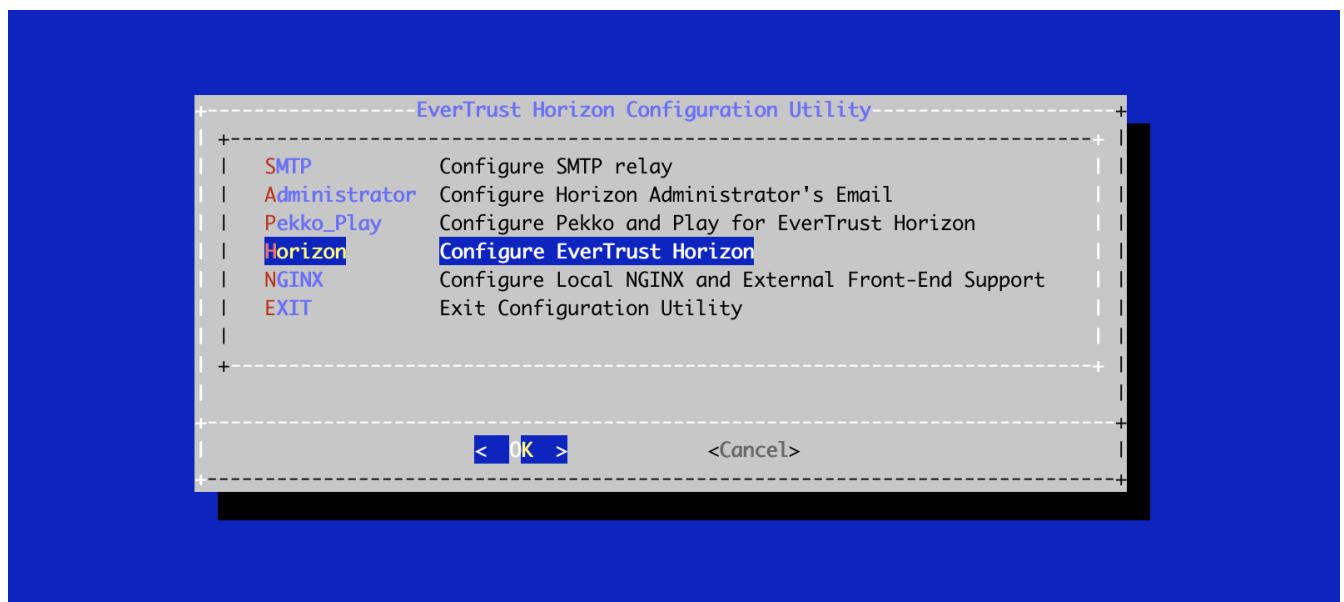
EverTrust Horizon Configuration Utility

| SMTP | Configure SMTP relay |
|---|---|
| Administrator | Configure Horizon Administrator's Email |
| Pekko_Play | Configure Pekko and Play for EverTrust Horizon |
| Horizon | Configure EverTrust Horizon |
| NGINX | Configure Local NGINX and External Front-End Support |
| EXIT | Exit Configuration Utility |

< OK > <Cancel>